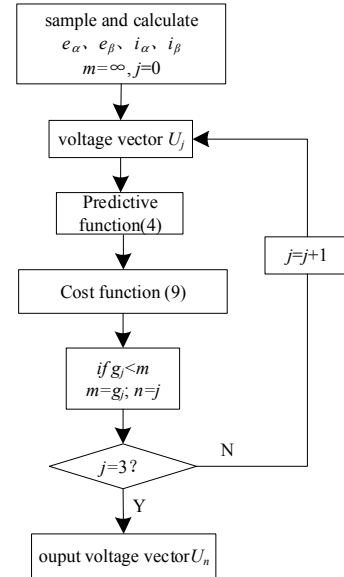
sample and calculate
$e_\alpha$、$e_\beta$、$i_\alpha$、$i_\beta$
$m=\infty$, $j=0$

voltage vector $U_j$

Predictive function(4)

Cost function (9)

$if\ g_j<m$
$m=g_j$; $n=j$

$j=3$?

N

Y

$j=j+1$

ouput voltage vector $U_n$